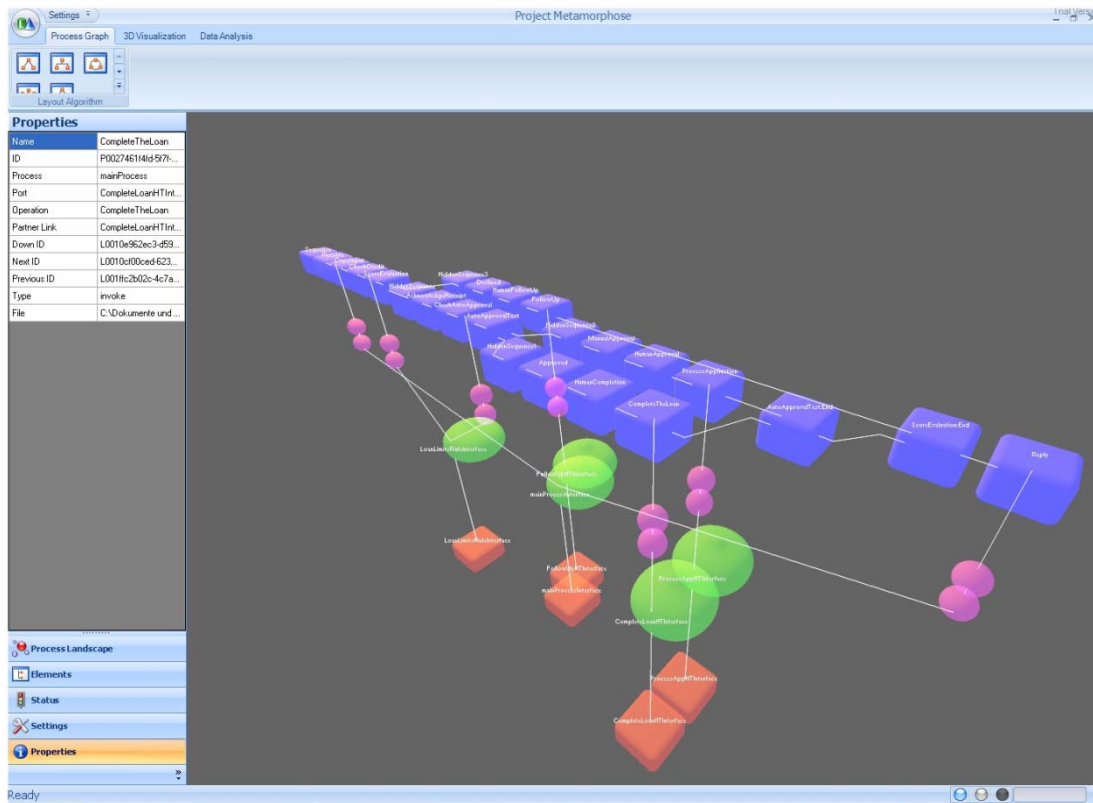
Settings

Project Metamorphose

Trial Versi

Process Graph 3D Visualization Data Analysis

Layout Algorithm

Properties

| Name | CompleteTheLoan |
|---|---|
| ID | P0027461f4fd-5f7f-... |
| Process | mainProcess |
| Port | CompleteLoanHTInt... |
| Operation | CompleteTheLoan |
| Partner Link | CompleteLoanHTInt... |
| Down ID | L0010e962ec3-d59... |
| Next ID | L0010cf00ced-623... |
| Previous ID | L001ffc2b02c-4c7a... |
| Type | invoke |
| File | C:\Dokumente und ... |

Process Landscape
Elements
Status
Settings
Properties

Ready

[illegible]
CheckCredit
ScoreEvaluation
HiddenSequence3
HiddenSequence
OnlBind
HumanFollowUp
KnowledgeReceipt
CheckAutoApproval
FollowUp
AutoApprovalTest
HiddenSequence4
HiddenSequence1
ManualApproval
HumanApproval
Approved
HumanCompletion
ProcessApplication
CompleteTheLoan
AutoApprovalTest.End
ScoreEvaluation.End
Reply
LoanLimitsRiskInterface
FollowUpHTInterface
mainProcessInterface
ProcessAppHTInterface
CompleteLoanHTInterface